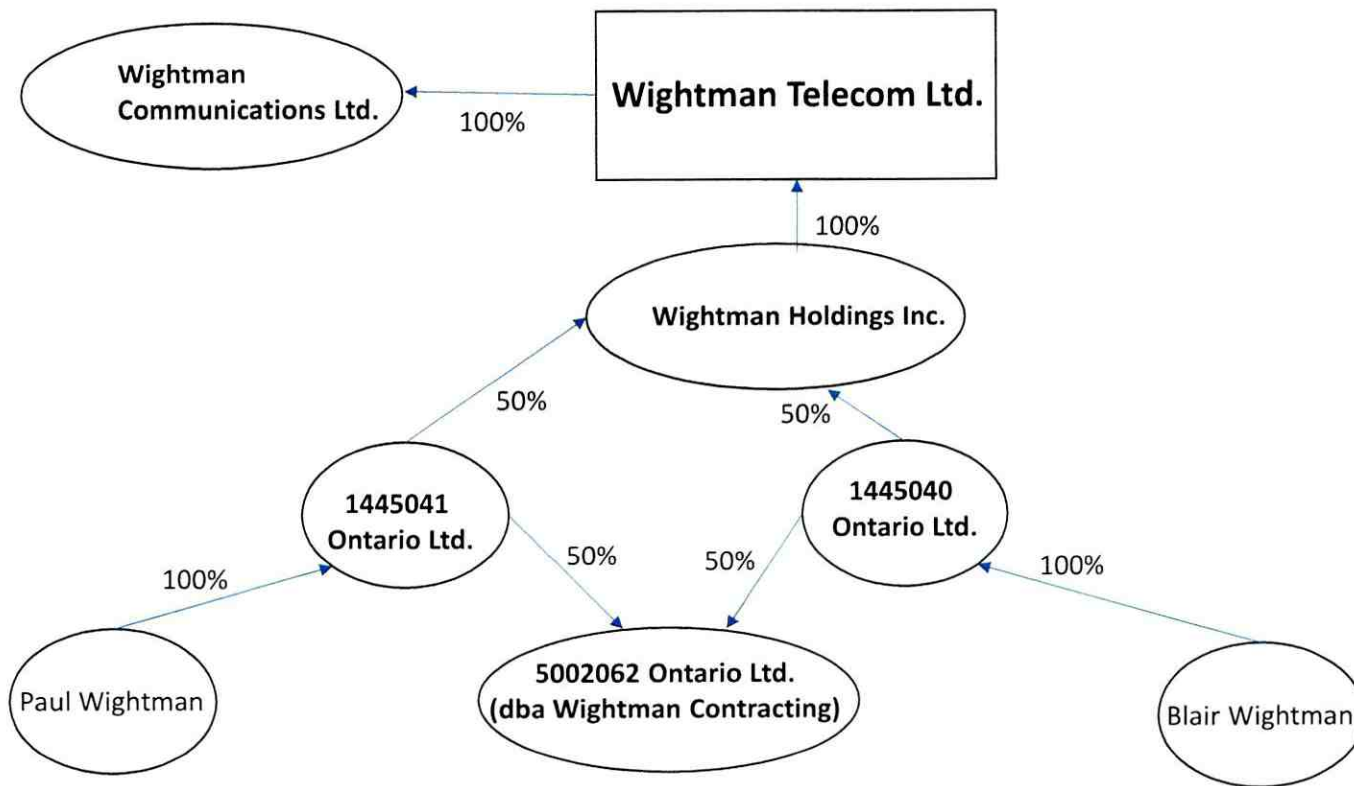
Wightman Communications Ltd.

100%

Wightman Telecom Ltd.

100%

Wightman Holdings Inc.

50%

50%

1445041 Ontario Ltd.

50%

50%

1445040 Ontario Ltd.

100%

100%

Paul Wightman

5002062 Ontario Ltd. (dba Wightman Contracting)

Blair Wightman